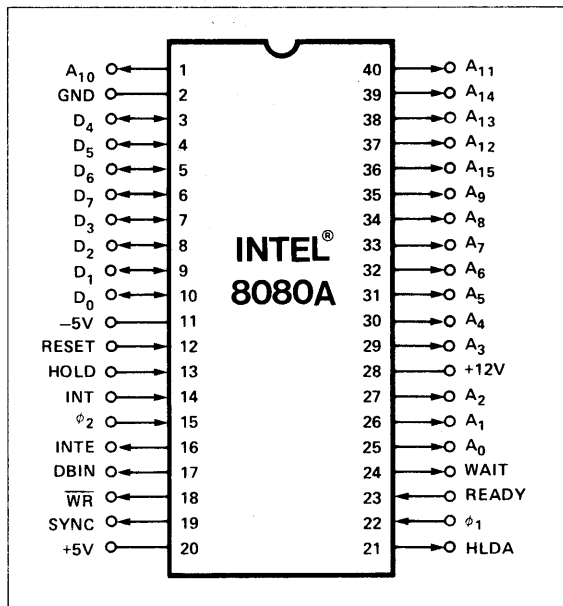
| Left signal | Pin | Pin | Right signal |
|---|---|---|---|
| $A_{10}$ | 1 | 40 | $A_{11}$ |
| GND | 2 | 39 | $A_{14}$ |
| $D_4$ | 3 | 38 | $A_{13}$ |
| $D_5$ | 4 | 37 | $A_{12}$ |
| $D_6$ | 5 | 36 | $A_{15}$ |
| $D_7$ | 6 | 35 | $A_9$ |
| $D_3$ | 7 | 34 | $A_8$ |
| $D_2$ | 8 | 33 | $A_7$ |
| $D_1$ | 9 | 32 | $A_6$ |
| $D_0$ | 10 | 31 | $A_5$ |
| –5V | 11 | 30 | $A_4$ |
| RESET | 12 | 29 | $A_3$ |
| HOLD | 13 | 28 | +12V |
| INT | 14 | 27 | $A_2$ |
| $\phi_2$ | 15 | 26 | $A_1$ |
| INTE | 16 | 25 | $A_0$ |
| DBIN | 17 | 24 | WAIT |
| $\overline{WR}$ | 18 | 23 | READY |
| SYNC | 19 | 22 | $\phi_1$ |
| +5V | 20 | 21 | HLDA |

INTEL®
8080A